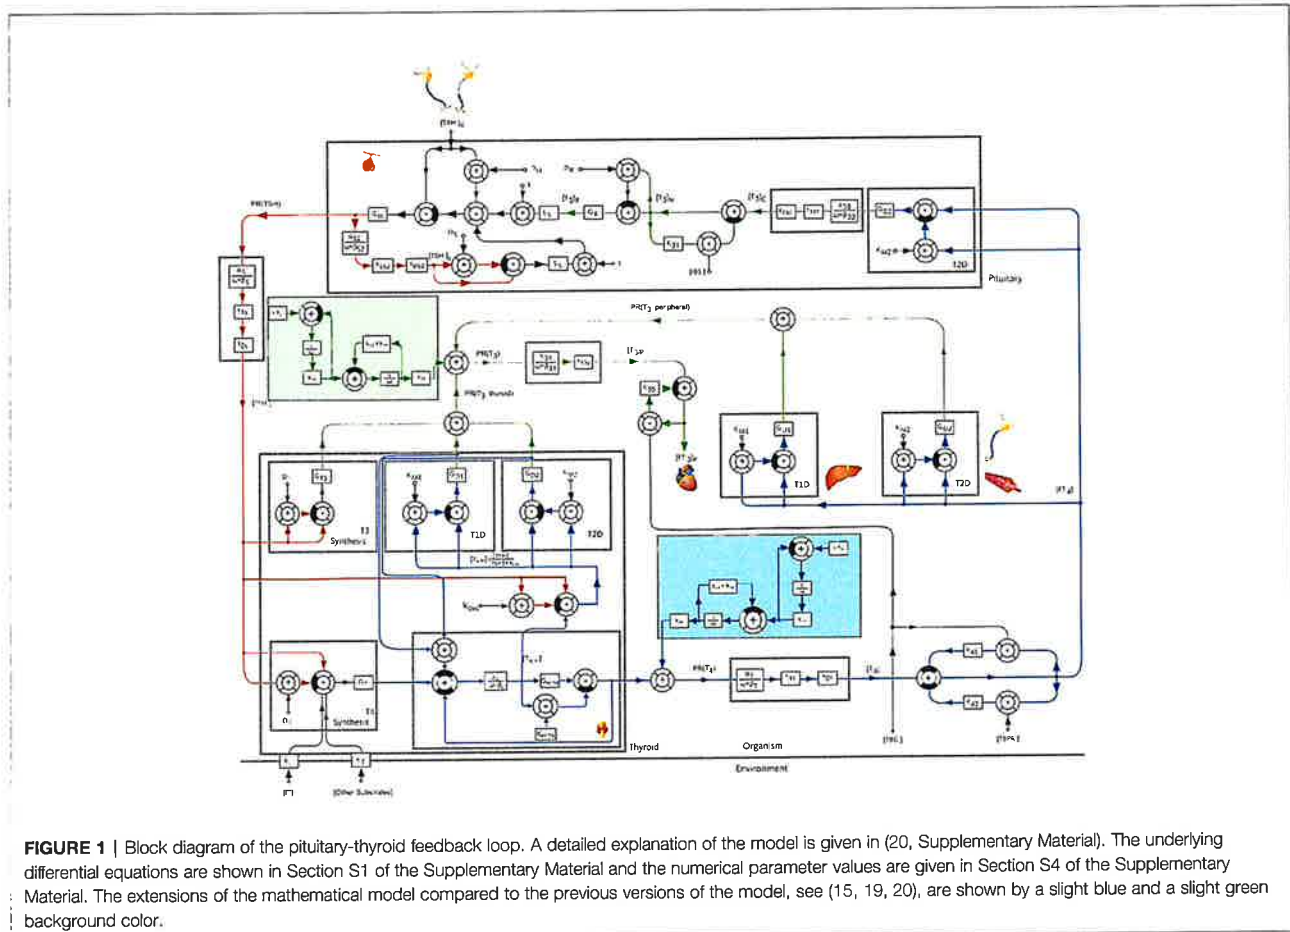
[TRH]$_E$

PR(TSH)

[T$_3$]$_R$

[T$_3$]$_C$

T2D

Pituitary

PR(T$_3$ peripheral)

PR(T$_3$)

[T$_3$]$_P$

PR(T$_3$ thyroid)

[T$_3$]$_P$

T1D

T2D

[FT$_4$]

T3 Synthesis

T1D

T2D

PR(T$_4$)

[T$_4$]

Thyroid

Organism

Environment

[TBG]

[TBPA]

T4 Synthesis

[I$^-$]

[Other Substrates]

**FIGURE 1** | Block diagram of the pituitary-thyroid feedback loop. A detailed explanation of the model is given in (20, Supplementary Material). The underlying differential equations are shown in Section S1 of the Supplementary Material and the numerical parameter values are given in Section S4 of the Supplementary Material. The extensions of the mathematical model compared to the previous versions of the model, see (15, 19, 20), are shown by a slight blue and a slight green background color.